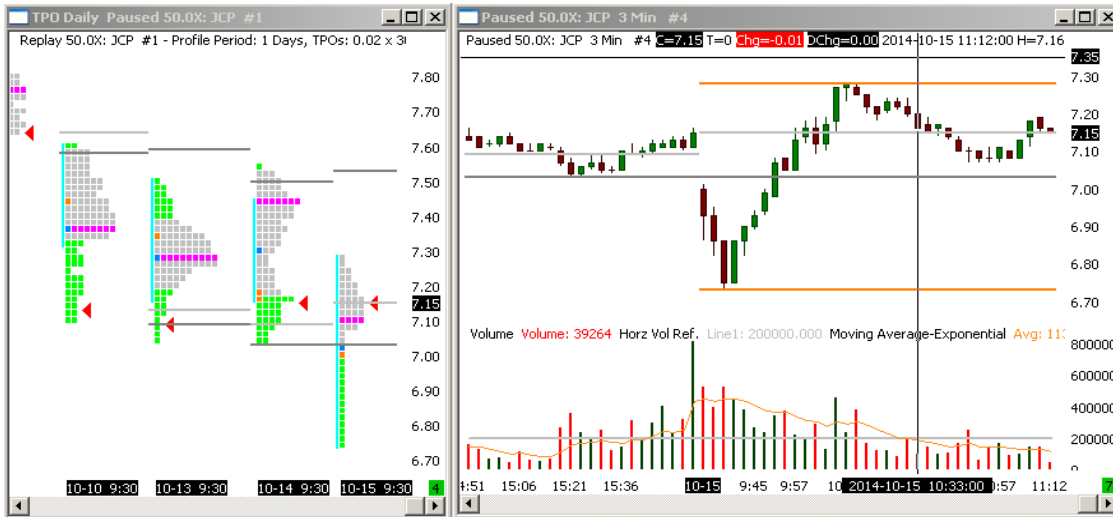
TPO Daily Paused 50.0X: JCP #1

Replay 50.0X: JCP #1 - Profile Period: 1 Days, TPOs: 0.02 x 3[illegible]

7.80
7.70
7.60
7.50
7.40
7.30
7.20
7.15
7.10
7.00
6.90
6.80
6.70

10-10 9:30
10-13 9:30
10-14 9:30
10-15 9:30
4

Paused 50.0X: JCP 3 Min #4

Paused 50.0X: JCP 3 Min #4 C=7.15 T=0 Chg=-0.01 DChg=0.00 2014-10-15 11:12:00 H=7.16

7.35
7.30
7.20
7.15
7.10
7.00
6.90
6.80
6.70

Volume Volume: 39264 Horz Vol Ref. Line1: 200000.000 Moving Average-Exponential Avg: 11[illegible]

800000
600000
400000
200000
0

4:51 15:06 15:21 15:36 10-15 9:45 9:57 10 2014-10-15 10:33:00 :57 11:12 7